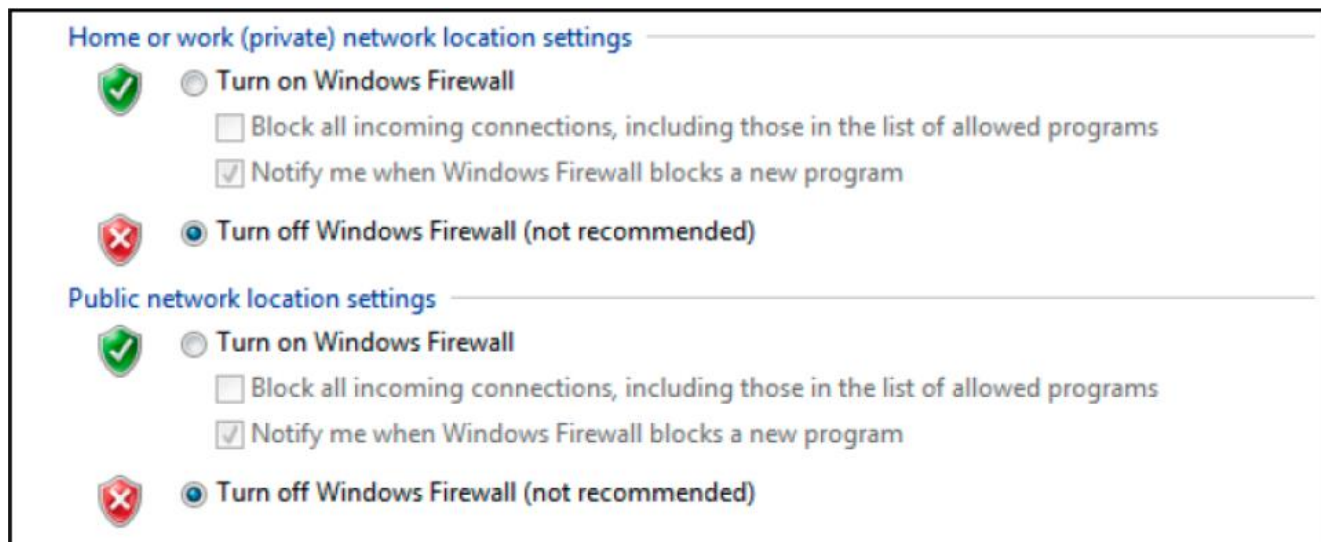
Home or work (private) network location settings

Turn on Windows Firewall

Block all incoming connections, including those in the list of allowed programs

Notify me when Windows Firewall blocks a new program

Turn off Windows Firewall (not recommended)

Public network location settings

Turn on Windows Firewall

Block all incoming connections, including those in the list of allowed programs

Notify me when Windows Firewall blocks a new program

Turn off Windows Firewall (not recommended)